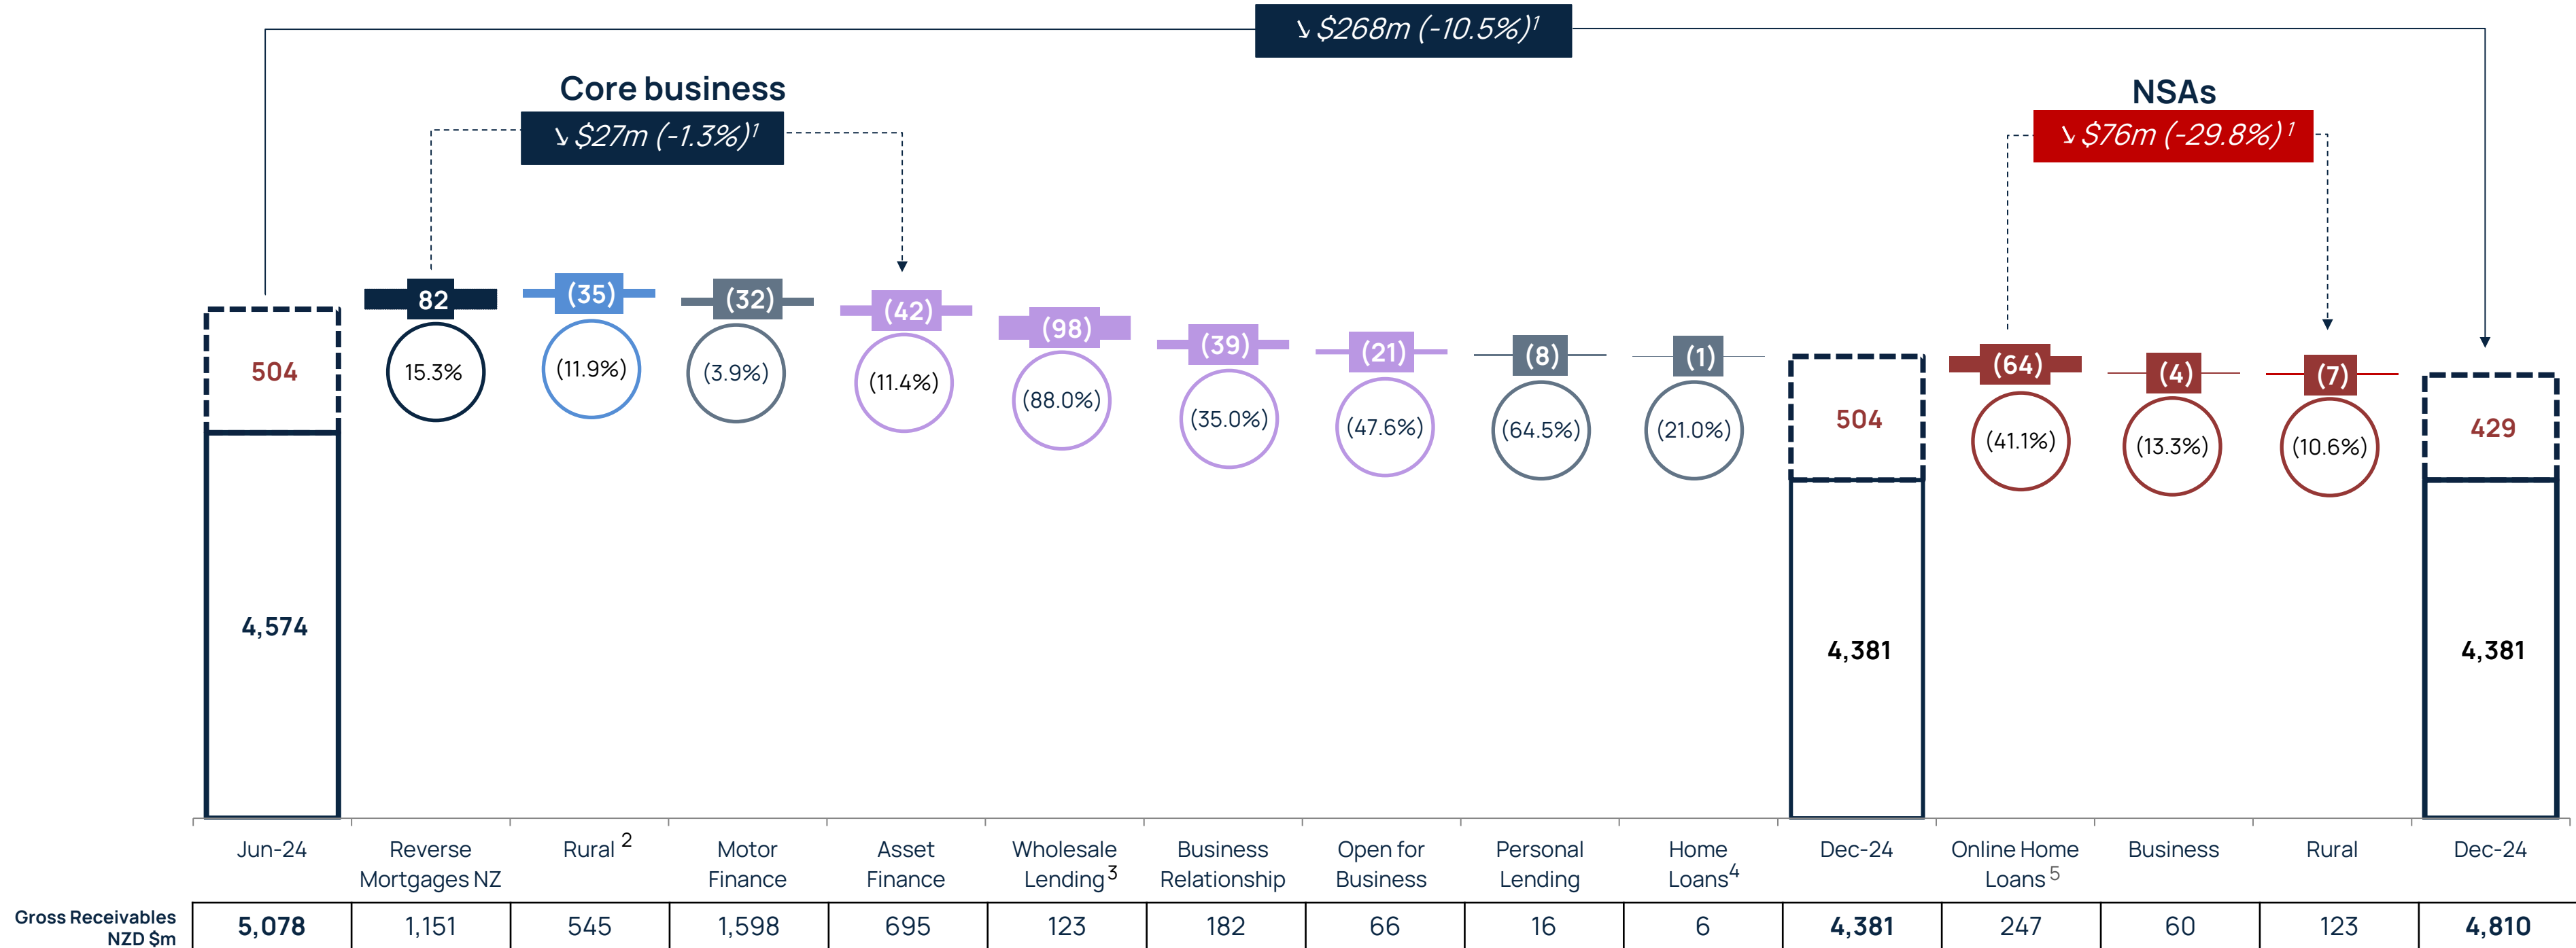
↘ \$268m (-10.5%)$^1$

Core business

↘ \$27m (-1.3%)$^1$

NSAs

↘ \$76m (-29.8%)$^1$

504

4,574

82

15.3%

(35)

(11.9%)

(32)

(3.9%)

(42)

(11.4%)

(98)

(88.0%)

(39)

(35.0%)

(21)

(47.6%)

(8)

(64.5%)

(1)

(21.0%)

504

4,381

(64)

(41.1%)

(4)

(13.3%)

(7)

(10.6%)

429

4,381

| Gross Receivables NZD \$m | Jun-24 | Reverse Mortgages NZ | Rural $^2$ | Motor Finance | Asset Finance | Wholesale Lending $^3$ | Business Relationship | Open for Business | Personal Lending | Home Loans$^4$ | Dec-24 | Online Home Loans $^5$ | Business | Rural | Dec-24 |
|---|---|---|---|---|---|---|---|---|---|---|---|---|---|---|---|
| | 5,078 | 1,151 | 545 | 1,598 | 695 | 123 | 182 | 66 | 16 | 6 | 4,381 | 247 | 60 | 123 | 4,810 |